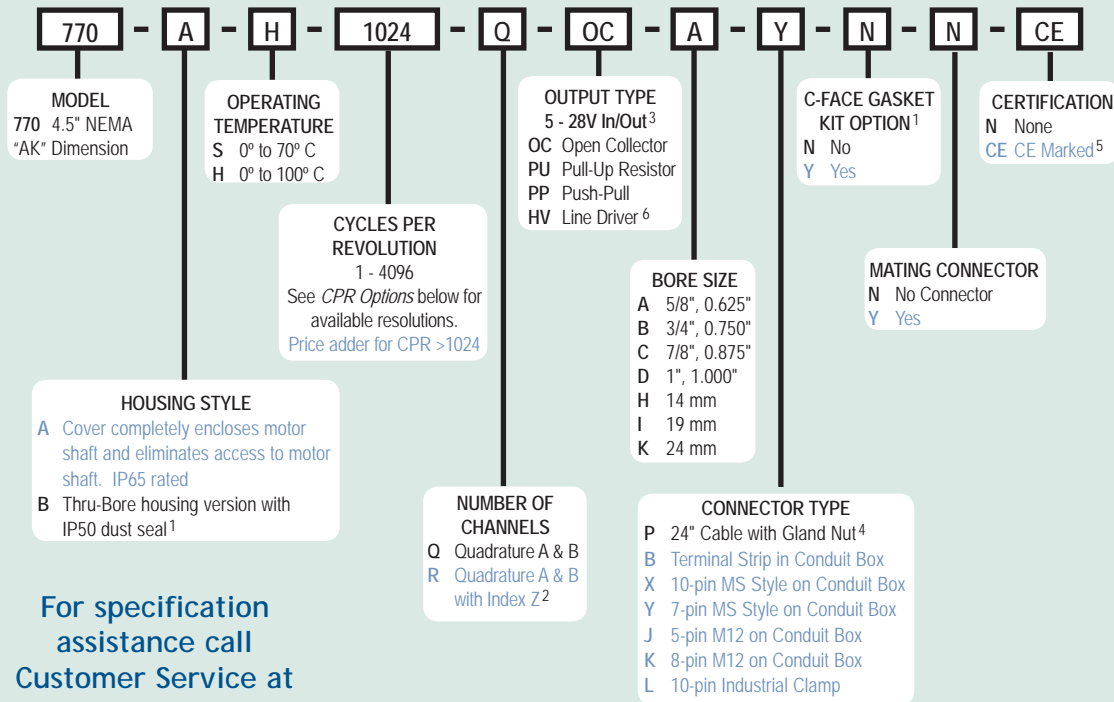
770 – A – H – 1024 – Q – OC – A – Y – N – N – CE

MODEL
770 4.5" NEMA "AK" Dimension

OPERATING TEMPERATURE
S 0º to 70º C
H 0º to 100º C

CYCLES PER REVOLUTION
1 - 4096
See *CPR Options* below for available resolutions.
Price adder for CPR >1024

HOUSING STYLE
A Cover completely encloses motor shaft and eliminates access to motor shaft. IP65 rated
B Thru-Bore housing version with IP50 dust seal $^1$

NUMBER OF CHANNELS
Q Quadrature A & B
R Quadrature A & B with Index Z $^2$

OUTPUT TYPE
5 - 28V In/Out $^3$
OC Open Collector
PU Pull-Up Resistor
PP Push-Pull
HV Line Driver $^6$

BORE SIZE
A 5/8", 0.625"
B 3/4", 0.750"
C 7/8", 0.875"
D 1", 1.000"
H 14 mm
I 19 mm
K 24 mm

CONNECTOR TYPE
P 24" Cable with Gland Nut $^4$
B Terminal Strip in Conduit Box
X 10-pin MS Style on Conduit Box
Y 7-pin MS Style on Conduit Box
J 5-pin M12 on Conduit Box
K 8-pin M12 on Conduit Box
L 10-pin Industrial Clamp

C-FACE GASKET KIT OPTION $^1$
N No
Y Yes

MATING CONNECTOR
N No Connector
Y Yes

CERTIFICATION
N None
CE CE Marked $^5$

For specification assistance call Customer Service at